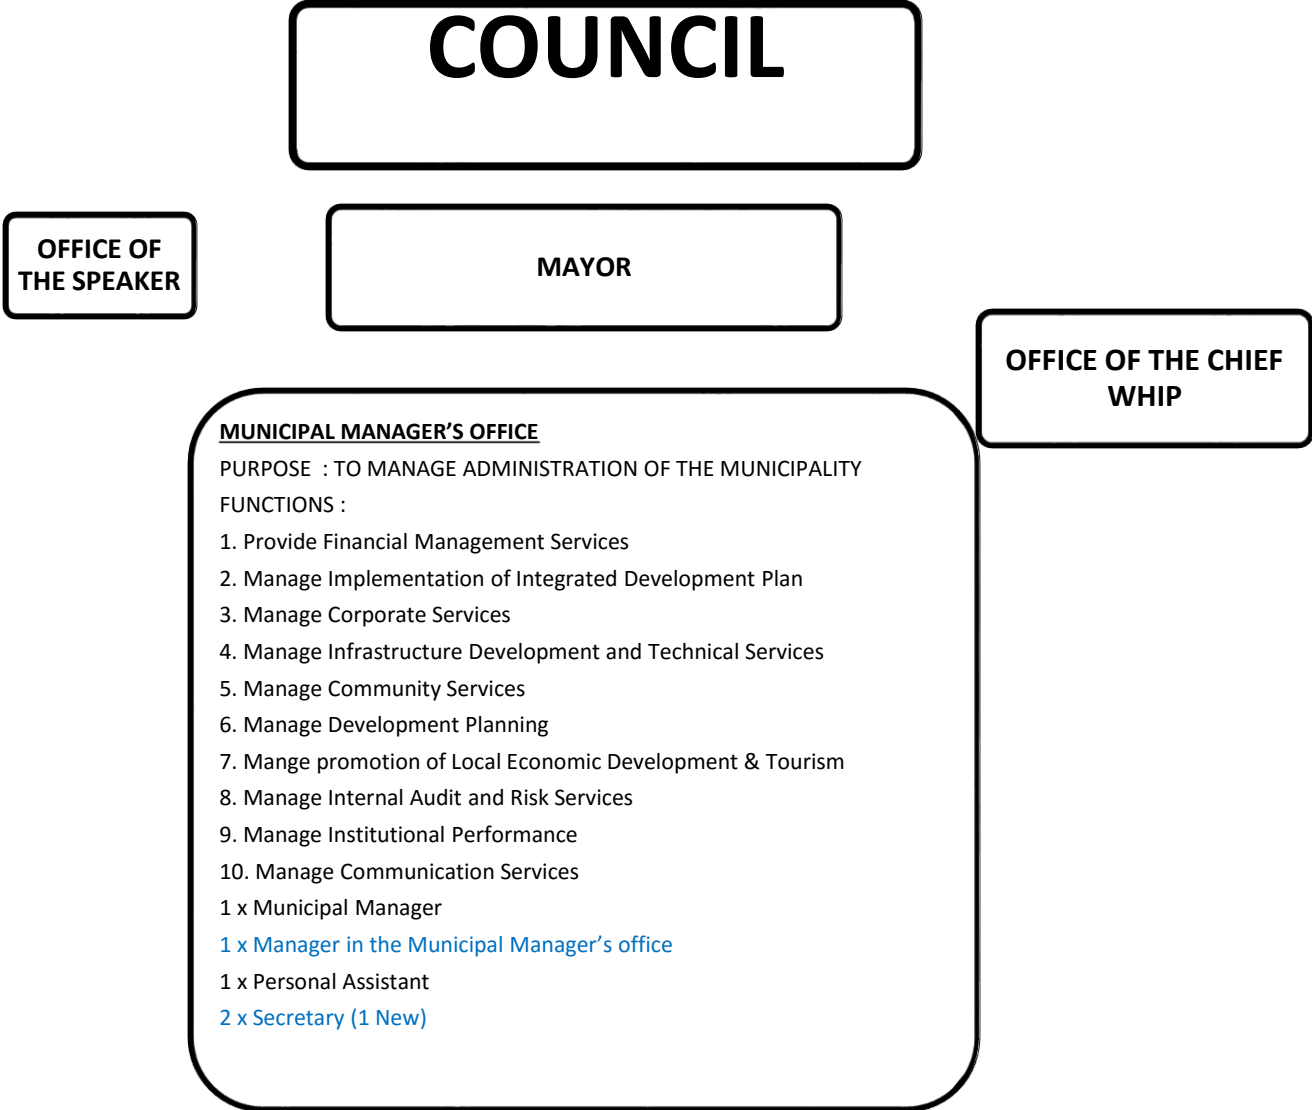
COUNCIL

OFFICE OF THE SPEAKER

MAYOR

OFFICE OF THE CHIEF WHIP

MUNICIPAL MANAGER’S OFFICE

PURPOSE : TO MANAGE ADMINISTRATION OF THE MUNICIPALITY

FUNCTIONS :

1. Provide Financial Management Services
2. Manage Implementation of Integrated Development Plan
3. Manage Corporate Services
4. Manage Infrastructure Development and Technical Services
5. Manage Community Services
6. Manage Development Planning
7. Mange promotion of Local Economic Development & Tourism
8. Manage Internal Audit and Risk Services
9. Manage Institutional Performance
10. Manage Communication Services

1 x Municipal Manager
1 x Manager in the Municipal Manager’s office
1 x Personal Assistant
2 x Secretary (1 New)